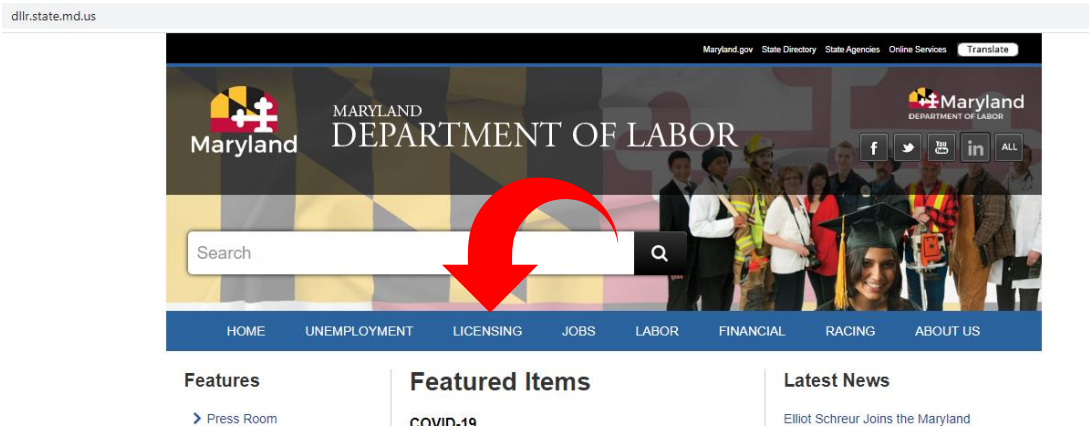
dllr.state.md.us

Maryland.gov State Directory State Agencies Online Services Translate

Maryland

MARYLAND
DEPARTMENT OF LABOR

Maryland
DEPARTMENT OF LABOR

ALL

Search

HOME UNEMPLOYMENT LICENSING JOBS LABOR FINANCIAL RACING ABOUT US

Features

Press Room

Featured Items

COVID-19

Latest News

Elliot Schreur Joins the Maryland